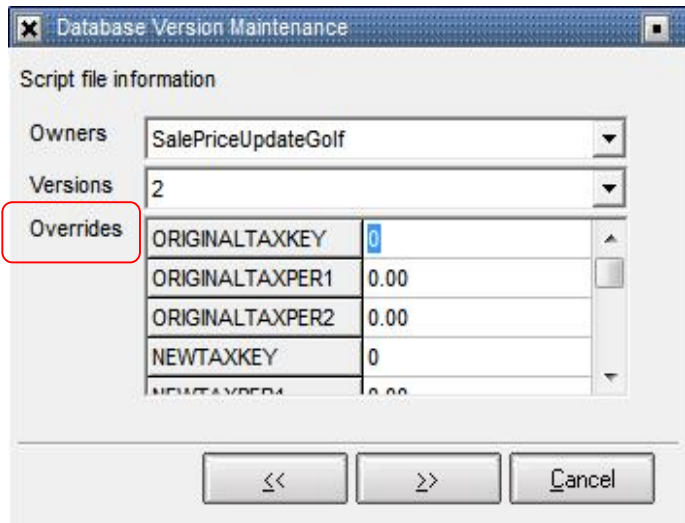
Database Version Maintenance

Script file information

Owners SalePriceUpdateGolf

Versions 2

Overrides

| ORIGINALTAXKEY | 0 |
|---|---|
| ORIGINALTAXPER1 | 0.00 |
| ORIGINALTAXPER2 | 0.00 |
| NEWTAXKEY | 0 |
| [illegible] | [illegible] |

<< >> Cancel